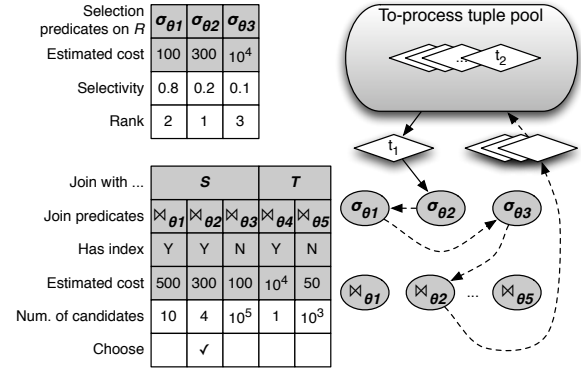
| Selection predicates on $R$ | $\sigma_{\theta 1}$ | $\sigma_{\theta 2}$ | $\sigma_{\theta 3}$ |
|---|---|---|---|
| Estimated cost | 100 | 300 | $10^4$ |
| Selectivity | 0.8 | 0.2 | 0.1 |
| Rank | 2 | 1 | 3 |

| Join with ... | S | | | T | |
|---|---|---|---|---|---|
| Join predicates | $\bowtie_{\theta 1}$ | $\bowtie_{\theta 2}$ | $\bowtie_{\theta 3}$ | $\bowtie_{\theta 4}$ | $\bowtie_{\theta 5}$ |
| Has index | Y | Y | N | Y | N |
| Estimated cost | 500 | 300 | 100 | $10^4$ | 50 |
| Num. of candidates | 10 | 4 | $10^5$ | 1 | $10^3$ |
| Choose | | ✓ | | | |

To-process tuple pool

...

$t_2$

$t_1$

$\sigma_{\theta 1}$

$\sigma_{\theta 2}$

$\sigma_{\theta 3}$

$\bowtie_{\theta 1}$

$\bowtie_{\theta 2}$

...

$\bowtie_{\theta 5}$